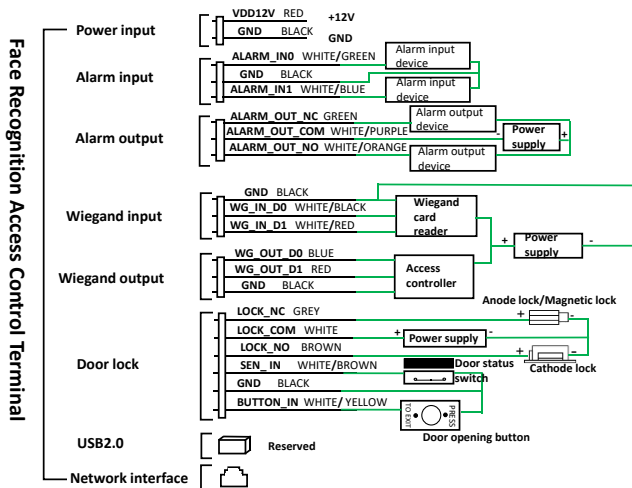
Face Recognition Access Control Terminal

Power input
VDD12V RED +12V
GND BLACK GND

Alarm input
ALARM_IN0 WHITE/GREEN Alarm input device
GND BLACK
ALARM_IN1 WHITE/BLUE Alarm input device

Alarm output
ALARM_OUT_NC GREEN Alarm output device
ALARM_OUT_COM WHITE/PURPLE - Power supply +
ALARM_OUT_NO WHITE/ORANGE Alarm output device

Wiegand input
GND BLACK
WG_IN_D0 WHITE/BLACK Wiegand card reader
WG_IN_D1 WHITE/RED

+ Power supply -

Wiegand output
WG_OUT_D0 BLUE
WG_OUT_D1 RED Access controller
GND BLACK

Door lock
LOCK_NC GREY
LOCK_COM WHITE + Power supply -
LOCK_NO BROWN
SEN_IN WHITE/BROWN
GND BLACK
BUTTON_IN WHITE/ YELLOW

Anode lock/Magnetic lock
+ -
+ -
Cathode lock
Door status switch
TO EXIT PRESS
Door opening button

USB2.0 Reserved

Network interface